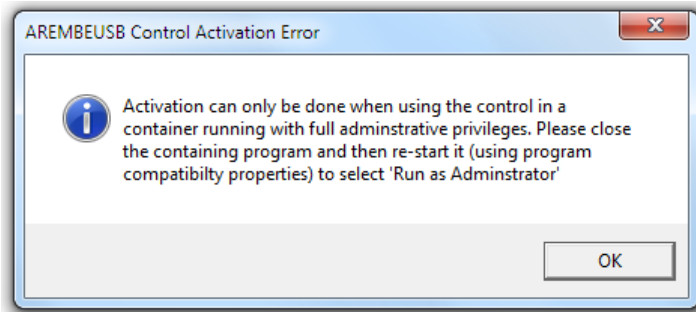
AREMBEUSB Control Activation Error

Activation can only be done when using the control in a container running with full adminstrative privileges. Please close the containing program and then re-start it (using program compatibilty properties) to select 'Run as Adminstrator'

OK